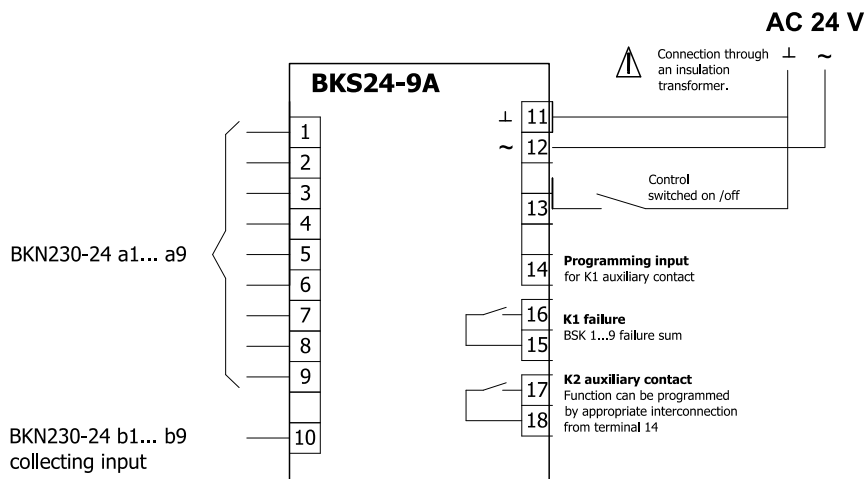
AC 24 V

Connection through an insulation transformer.

⊥ ~

BKS24-9A

1
2
3
4
5
6
7
8
9

BKN230-24 a1... a9

10

BKN230-24 b1... b9 collecting input

⊥ 11
~ 12

13

Control switched on /off

14

Programming input for K1 auxiliary contact

16
15

K1 failure
BSK 1...9 failure sum

17
18

K2 auxiliary contact
Function can be programmed by appropriate interconnection from terminal 14